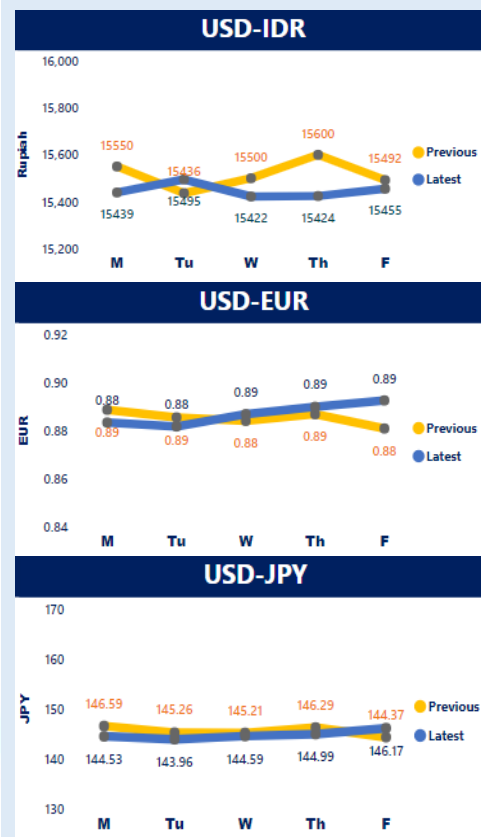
USD-IDR

16,000
15,800
15,600
15,400
15,200
Rupiah

15550
15436
15500
15600
15492
15439
15495
15422
15424
15455

M Tu W Th F

Previous
Latest

USD-EUR

0.92
0.90
0.88
0.86
0.84
EUR

0.88
0.88
0.89
0.89
0.89
0.89
0.89
0.88
0.89
0.88

M Tu W Th F

Previous
Latest

USD-JPY

170
160
150
140
130
JPY

146.59
145.26
145.21
146.29
144.37
144.53
143.96
144.59
144.99
146.17

M Tu W Th F

Previous
Latest